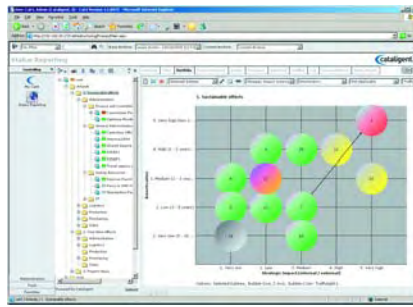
Status Reporting

cataligent

1. Sustainable effects

5. Very high (larr ...

4. High (1 - 2 years)

3. Medium (1 - 2 years)

2. Low (2 - 3 years)

1. Very low (3 - 10 ...

Probability

1. Very Low

2. Low

3. Medium

4. High

5. Very high

Strategic impact (external / external)

Values: Selected Euros, Bubble Size: 3 mrd, Bubble Color: Traffic light